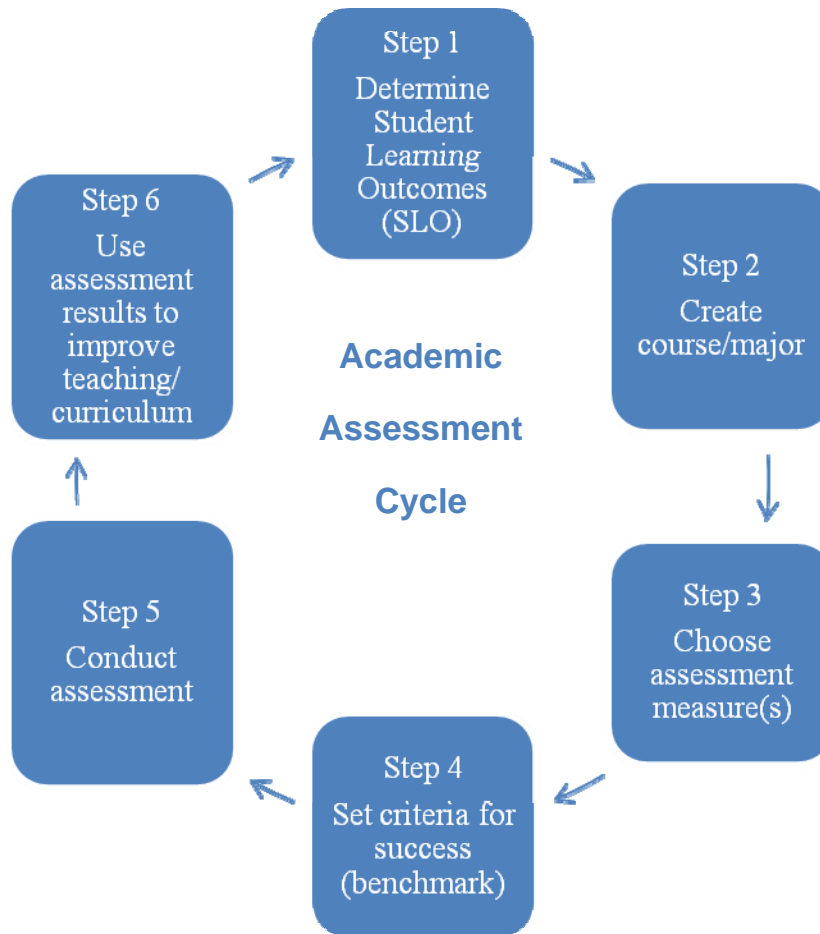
Step 1
Determine Student Learning Outcomes (SLO)

Step 2
Create course/major

Step 3
Choose assessment measure(s)

Step 4
Set criteria for success (benchmark)

Step 5
Conduct assessment

Step 6
Use assessment results to improve teaching/ curriculum

Academic Assessment Cycle